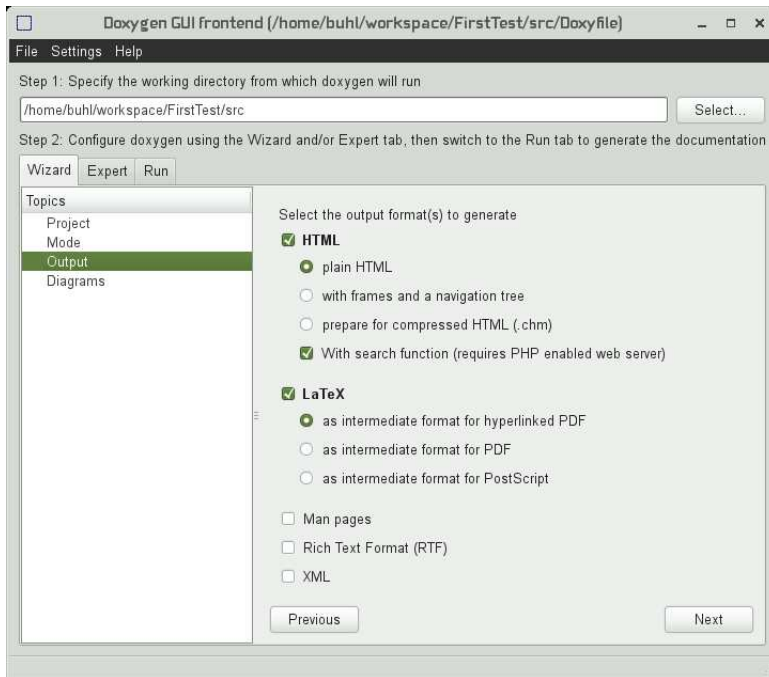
Doxygen GUI frontend (/home/buhl/workspace/FirstTest/src/Doxyfile)

File Settings Help

Step 1: Specify the working directory from which doxygen will run

/home/buhl/workspace/FirstTest/src

Select...

Step 2: Configure doxygen using the Wizard and/or Expert tab, then switch to the Run tab to generate the documentation

Wizard Expert Run

Topics
Project
Mode
Output
Diagrams

Select the output format(s) to generate

HTML

plain HTML

with frames and a navigation tree

prepare for compressed HTML (.chm)

With search function (requires PHP enabled web server)

LaTeX

as intermediate format for hyperlinked PDF

as intermediate format for PDF

as intermediate format for PostScript

Man pages

Rich Text Format (RTF)

XML

Previous

Next